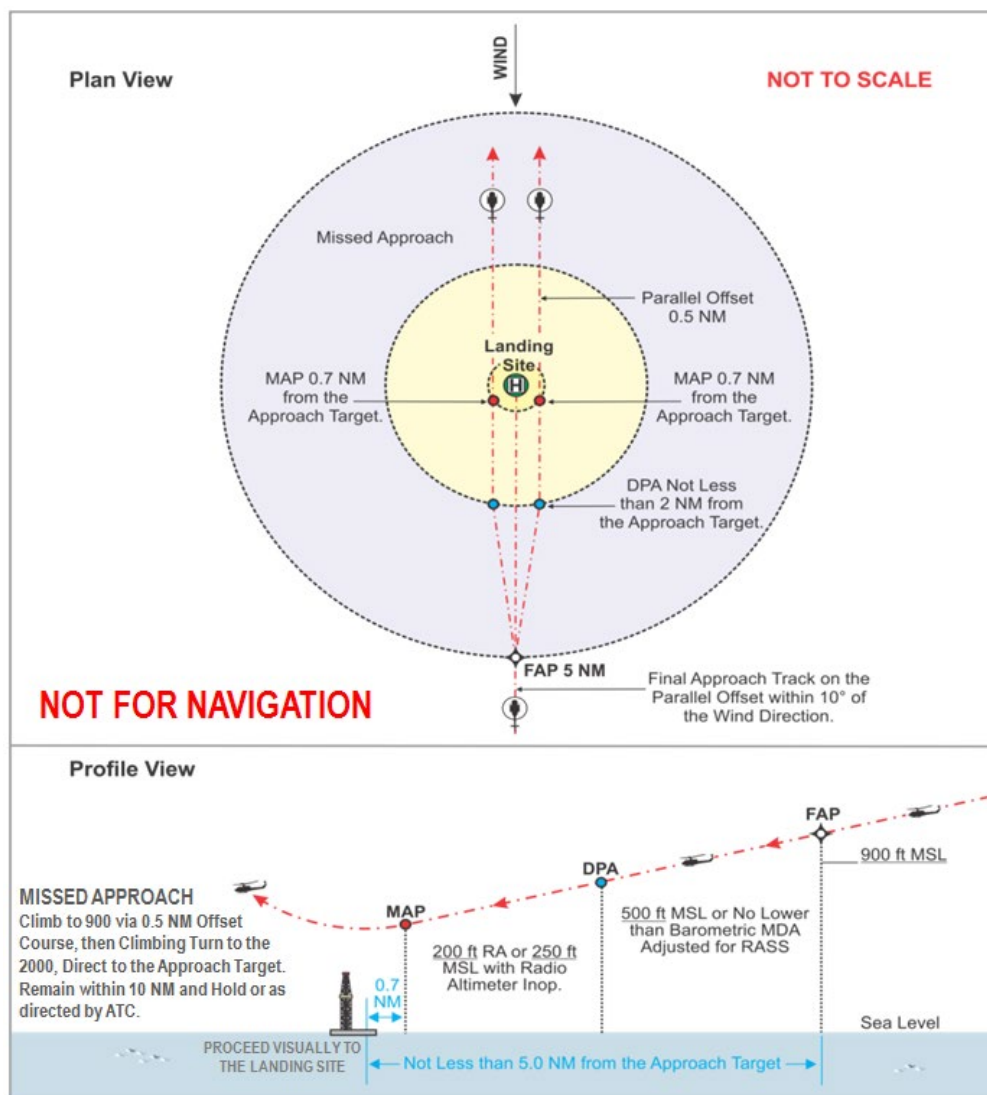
Plan View

WIND

NOT TO SCALE

Missed Approach

Parallel Offset 0.5 NM

Landing Site

H

MAP 0.7 NM from the Approach Target.

MAP 0.7 NM from the Approach Target.

DPA Not Less than 2 NM from the Approach Target.

FAP 5 NM

Final Approach Track on the Parallel Offset within 10° of the Wind Direction.

NOT FOR NAVIGATION

Profile View

FAP

900 ft MSL

DPA

MISSED APPROACH
Climb to 900 via 0.5 NM Offset Course, then Climbing Turn to the 2000, Direct to the Approach Target. Remain within 10 NM and Hold or as directed by ATC.

MAP

500 ft MSL or No Lower than Barometric MDA Adjusted for RASS

200 ft RA or 250 ft MSL with Radio Altimeter Inop.

0.7 NM

Sea Level

PROCEED VISUALLY TO THE LANDING SITE

Not Less than 5.0 NM from the Approach Target